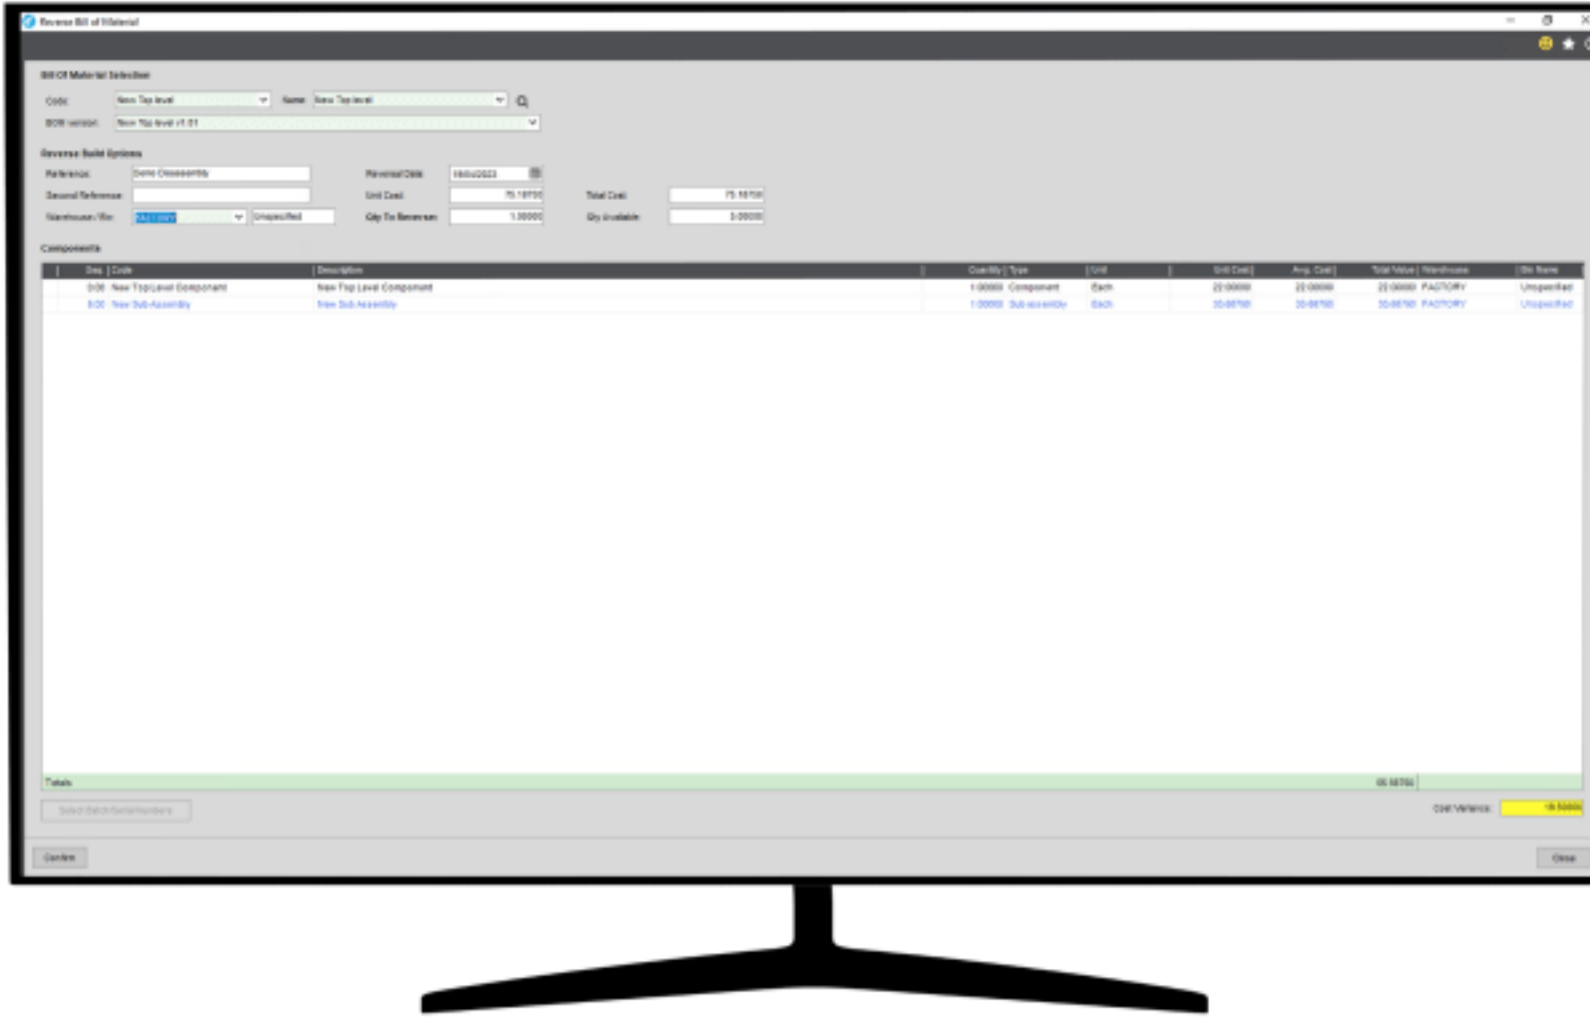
Reverse Bill of Material

Bill Of Material Selection

Code: New Top level
Name: New Top level
BOM version: New Top level v1.01

Reverse Build Options

Reference: Demo Disassembly
Reversal Date: 18/04/2023
Second Reference:
Unit Cost: 75.18700
Total Cost: 75.18700
Warehouse / Bin: FACTORY
Unspecified
Qty To Reverse: 1.00000
Qty Available: 3.00000

Components

| Seq. | Code | Description | Quantity | Type | Unit | Unit Cost | Avg. Cost | Total Value | Warehouse | Bin Name |
|---|---|---|---|---|---|---|---|---|---|---|
| 0.00 | New Top Level Component | New Top Level Component | 1.00000 | Component | Each | 22.00000 | 22.00000 | 22.00000 | FACTORY | Unspecified |
| 0.00 | New Sub Assembly | New Sub Assembly | 1.00000 | Sub assembly | Each | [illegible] | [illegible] | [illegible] | FACTORY | Unspecified |

Totals: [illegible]

Select Batch/Serial Numbers

Cost Variance: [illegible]

Confirm

Close